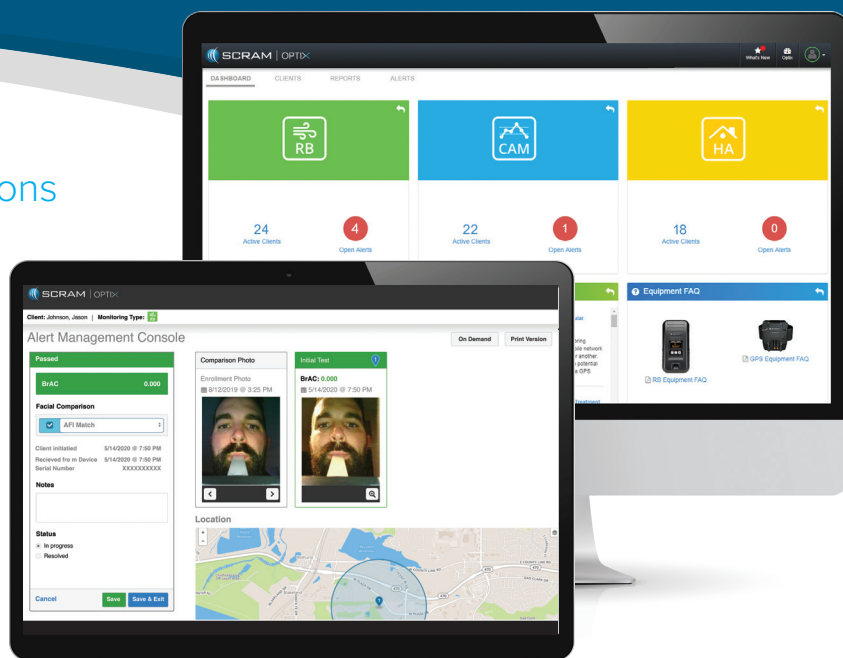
ons

SCRAM | OPTIX

What's New Optix

DASHBOARD CLIENTS REPORTS ALERTS

RB

24
Active Clients

4
Open Alerts

CAM

22
Active Clients

1
Open Alerts

HA

18
Active Clients

0
Open Alerts

Equipment FAQ

RB Equipment FAQ

GPS Equipment FAQ

SCRAM | OPTIX

Client: Johnson, Jason | Monitoring Type:

Alert Management Console

On Demand Print Version

Passed

BrAC 0.000

Facial Comparison

AFI Match

Client initiated 5/14/2020 @ 7:50 PM
Recieved fro m Device 5/14/2020 @ 7:50 PM
Serial Number XXXXXXXXXX

Notes

Status
In progress
Resolved

Cancel Save Save & Exit

Comparison Photo

Enrollment Photo
8/12/2019 @ 3:25 PM

Initial Test

BrAC: 0.000
5/14/2020 @ 7:50 PM

Location